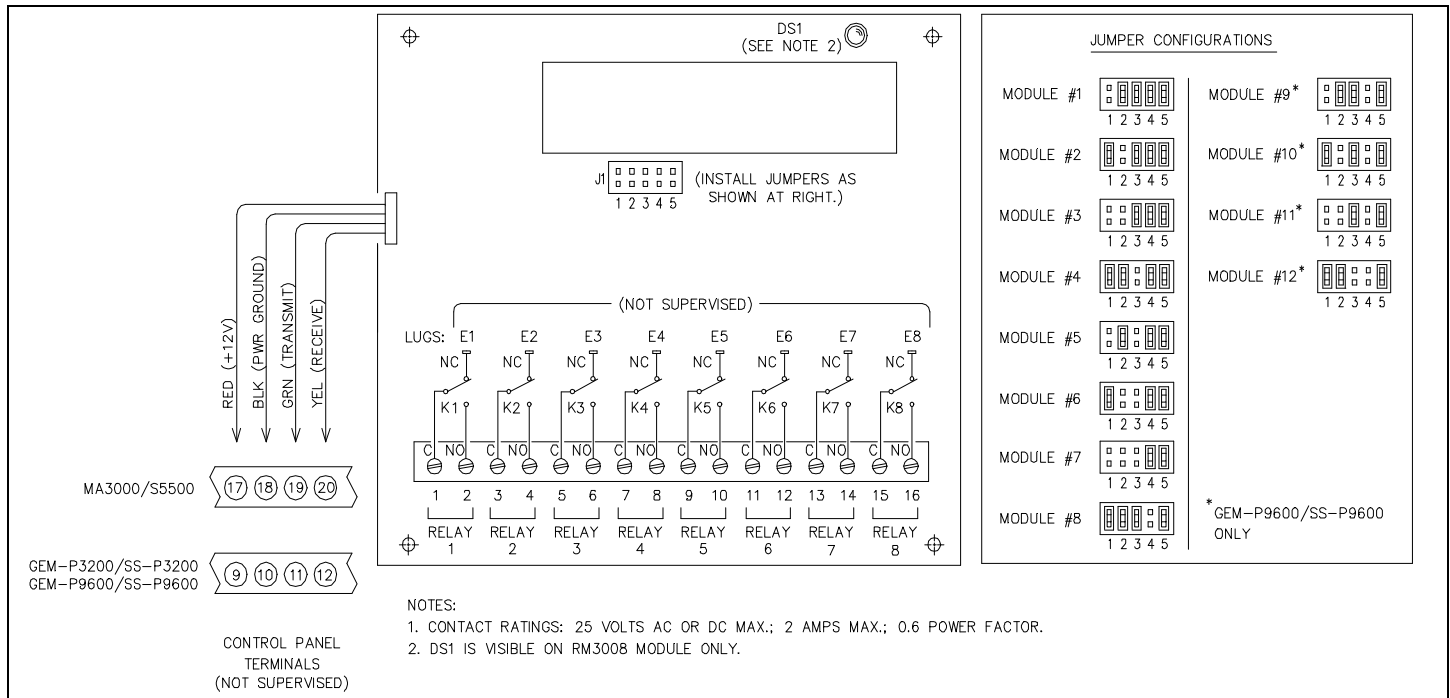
DS1
(SEE NOTE 2)

J1
1 2 3 4 5
(INSTALL JUMPERS AS SHOWN AT RIGHT.)

RED (+12V)
BLK (PWR GROUND)
GRN (TRANSMIT)
YEL (RECEIVE)

(NOT SUPERVISED)

LUGS: E1 E2 E3 E4 E5 E6 E7 E8

NC NC NC NC NC NC NC NC

K1 K2 K3 K4 K5 K6 K7 K8

C NO C NO C NO C NO C NO C NO C NO C NO

1 2 3 4 5 6 7 8 9 10 11 12 13 14 15 16

RELAY 1 RELAY 2 RELAY 3 RELAY 4 RELAY 5 RELAY 6 RELAY 7 RELAY 8

MA3000/S5500 17 18 19 20

GEM-P3200/SS-P3200
GEM-P9600/SS-P9600 9 10 11 12

CONTROL PANEL TERMINALS (NOT SUPERVISED)

JUMPER CONFIGURATIONS

MODULE #1 1 2 3 4 5
MODULE #2 1 2 3 4 5
MODULE #3 1 2 3 4 5
MODULE #4 1 2 3 4 5
MODULE #5 1 2 3 4 5
MODULE #6 1 2 3 4 5
MODULE #7 1 2 3 4 5
MODULE #8 1 2 3 4 5

MODULE #9* 1 2 3 4 5
MODULE #10* 1 2 3 4 5
MODULE #11* 1 2 3 4 5
MODULE #12* 1 2 3 4 5

*GEM-P9600/SS-P9600 ONLY

NOTES:
1. CONTACT RATINGS: 25 VOLTS AC OR DC MAX.; 2 AMPS MAX.; 0.6 POWER FACTOR.
2. DS1 IS VISIBLE ON RM3008 MODULE ONLY.